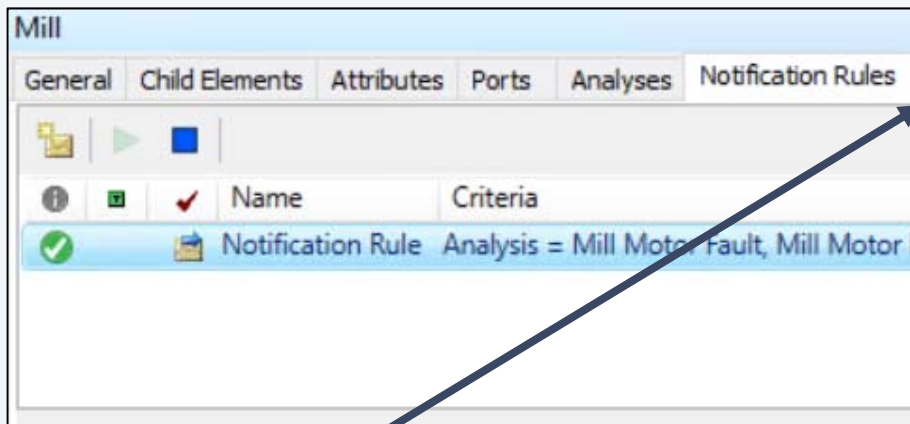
Mill

General | Child Elements | Attributes | Ports | Analyses | Notification Rules

| | | | Name | Criteria |
|---|---|---|---|---|
| | | | Notification Rule | Analysis = Mill Motor Fault, Mill Motor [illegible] |